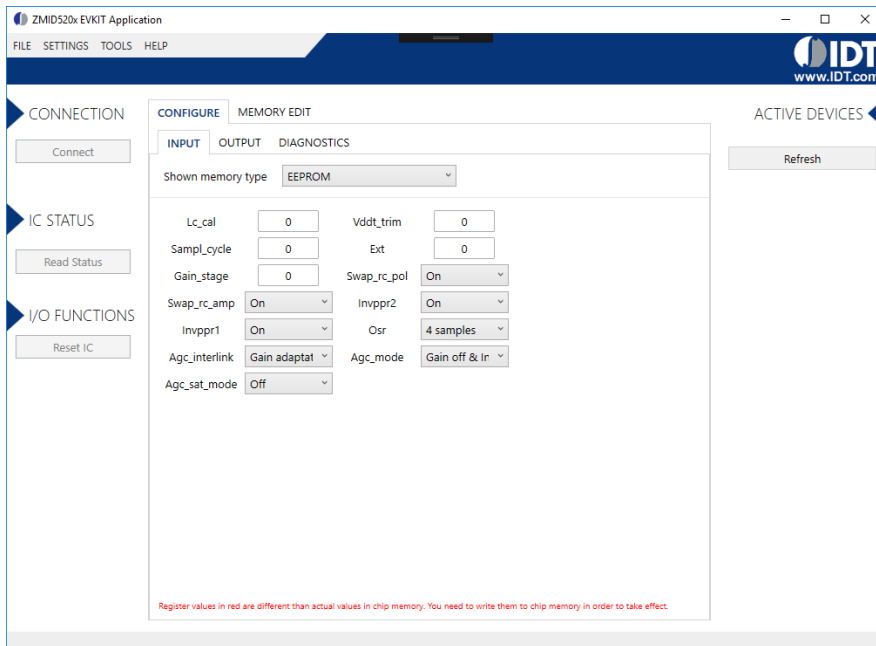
ZMID520x EVKIT Application

FILE SETTINGS TOOLS HELP

IDT
www.IDT.com

CONNECTION

Connect

IC STATUS

Read Status

I/O FUNCTIONS

Reset IC

CONFIGURE MEMORY EDIT

INPUT OUTPUT DIAGNOSTICS

Shown memory type EEPROM

| | | | |
|---|---|---|---|
| Lc_cal | 0 | Vddt_trim | 0 |
| Sampl_cycle | 0 | Ext | 0 |
| Gain_stage | 0 | Swap_rc_pol | On |
| Swap_rc_amp | On | Invppr2 | On |
| Invppr1 | On | Osr | 4 samples |
| Agc_interlink | Gain adaptat | Agc_mode | Gain off & Ir |
| Agc_sat_mode | Off | | |

Register values in red are different than actual values in chip memory. You need to write them to chip memory in order to take effect.

ACTIVE DEVICES

Refresh